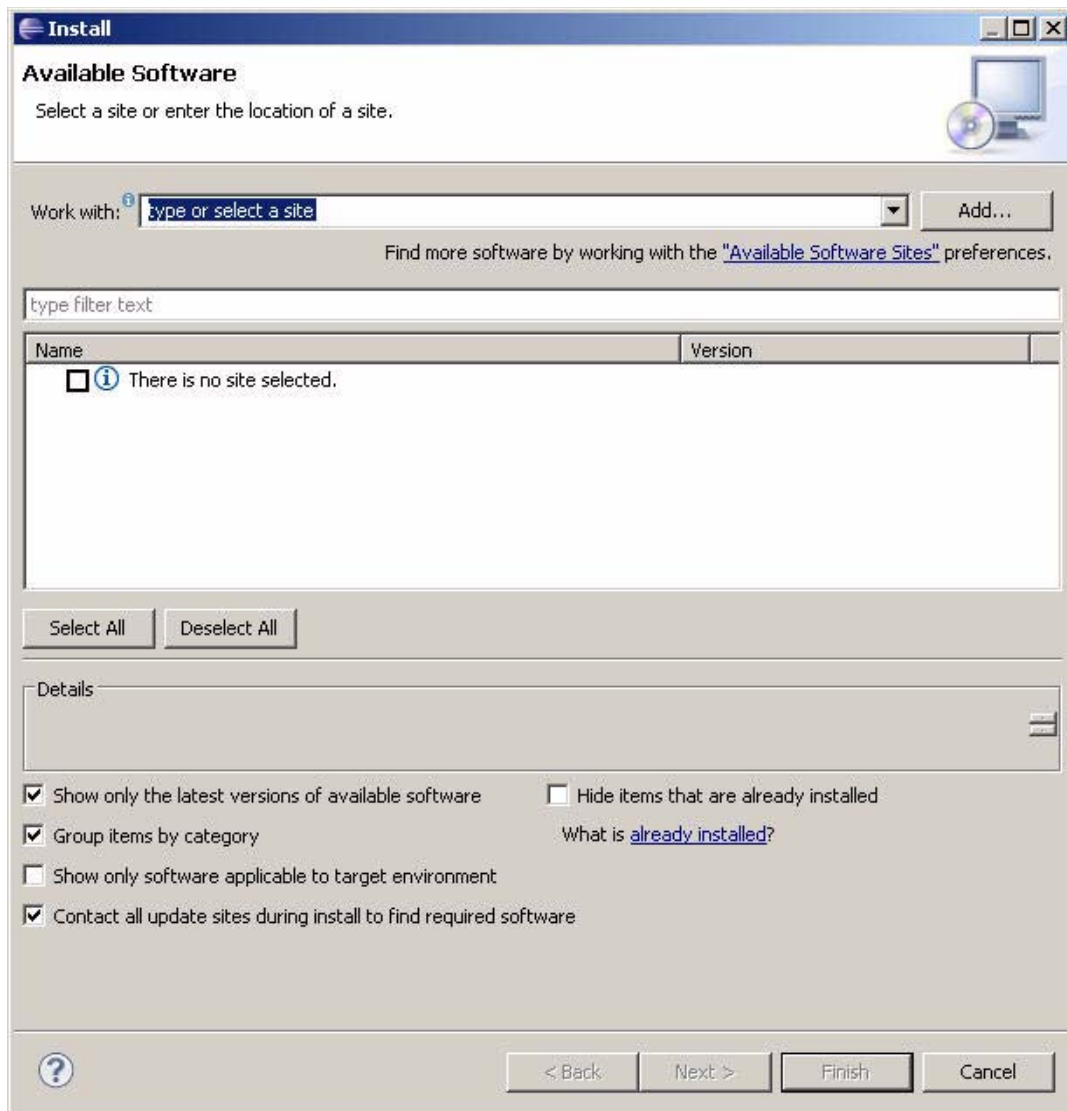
Install

Available Software

Select a site or enter the location of a site.

Work with: type or select a site | Add...

Find more software by working with the "Available Software Sites" preferences.

type filter text

| Name | Version |
|---|---|
| There is no site selected. | |

Select All | Deselect All

Details

Show only the latest versions of available software

Hide items that are already installed

Group items by category

What is already installed?

Show only software applicable to target environment

Contact all update sites during install to find required software

?

< Back | Next > | Finish | Cancel